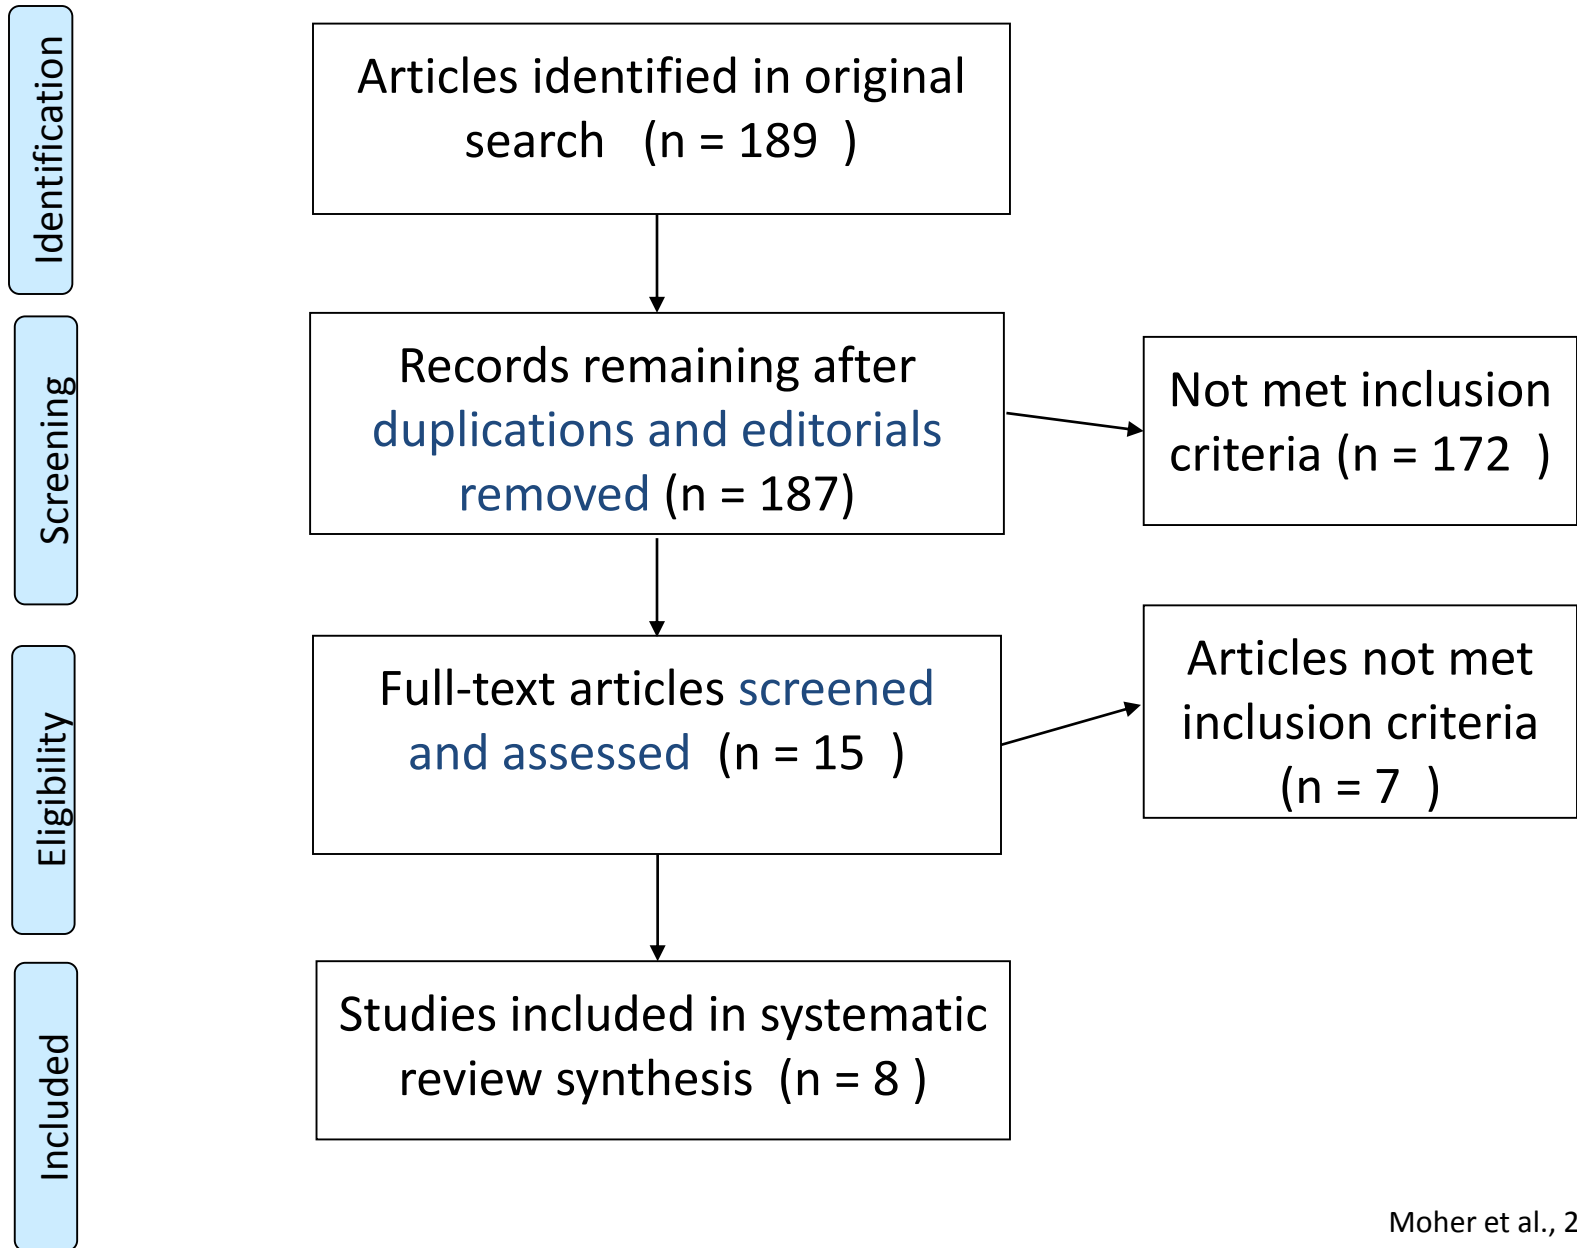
Identification

Articles identified in original search (n = 189 )

Screening

Records remaining after duplications and editorials removed (n = 187)

Not met inclusion criteria (n = 172 )

Eligibility

Full-text articles screened and assessed (n = 15 )

Articles not met inclusion criteria (n = 7 )

Included

Studies included in systematic review synthesis (n = 8 )

Moher et al., 2